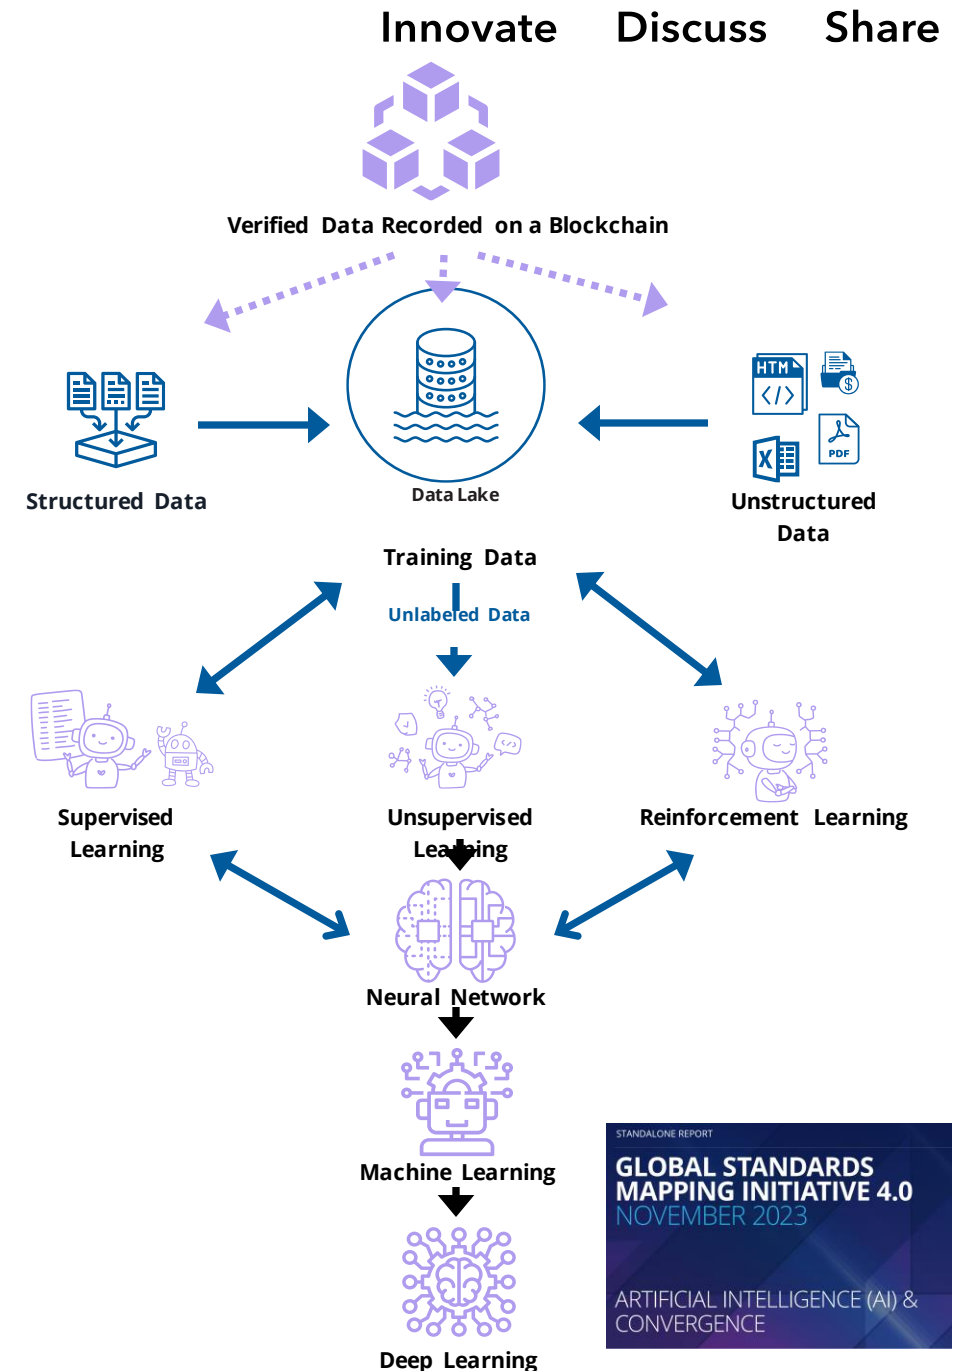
Innovate Discuss Share

Verified Data Recorded on a Blockchain

HTM
PDF

Structured Data

Data Lake

Unstructured Data

Training Data

Unlabeled Data

Supervised Learning

Unsupervised Learning

Reinforcement Learning

Neural Network

Machine Learning

Deep Learning

STANDALONE REPORT

GLOBAL STANDARDS MAPPING INITIATIVE 4.0
NOVEMBER 2023

ARTIFICIAL INTELLIGENCE (AI) & CONVERGENCE